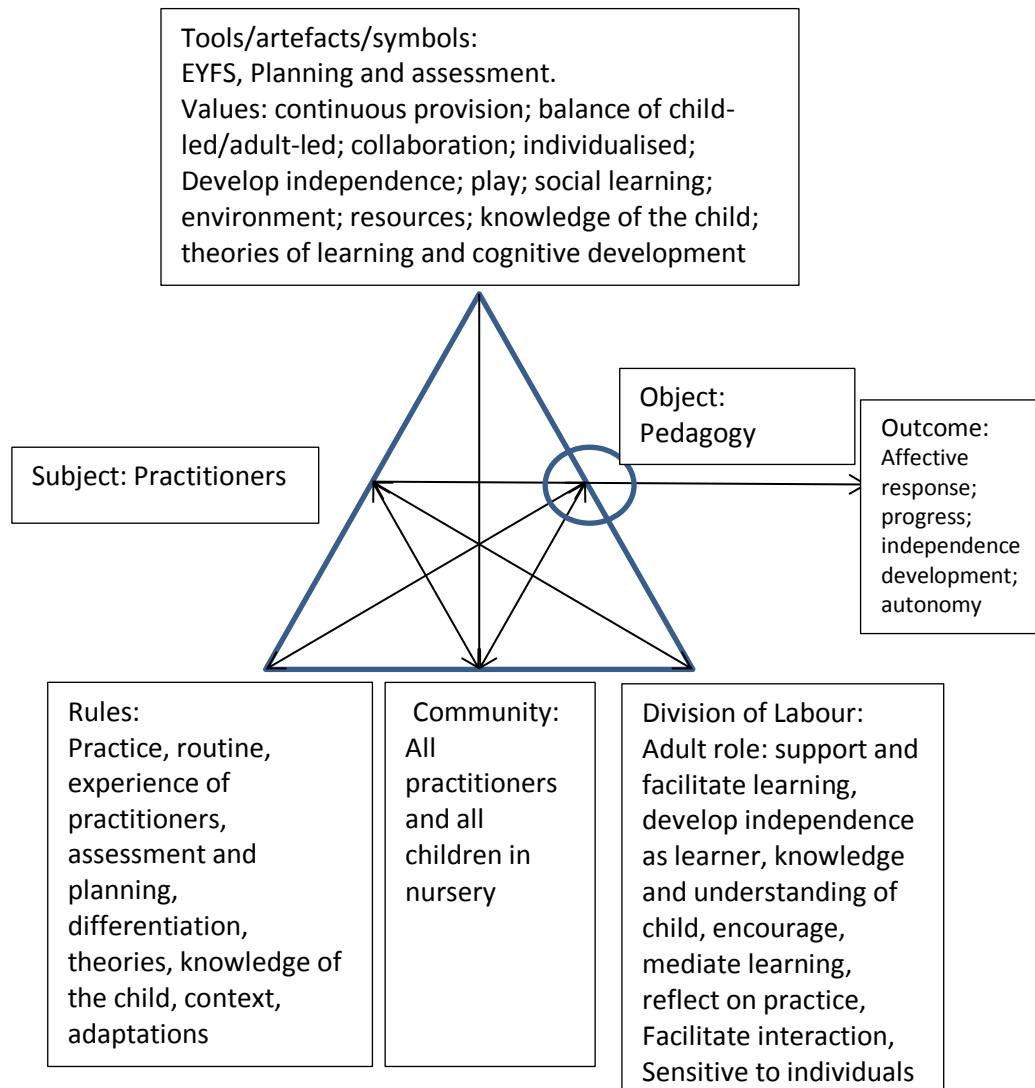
Tools/artefacts/symbols:
EYFS, Planning and assessment.
Values: continuous provision; balance of child-led/adult-led; collaboration; individualised; Develop independence; play; social learning; environment; resources; knowledge of the child; theories of learning and cognitive development

Object:
Pedagogy

Outcome:
Affective response; progress; independence development; autonomy

Subject: Practitioners

Rules:
Practice, routine, experience of practitioners, assessment and planning, differentiation, theories, knowledge of the child, context, adaptations

Community:
All practitioners and all children in nursery

Division of Labour:
Adult role: support and facilitate learning, develop independence as learner, knowledge and understanding of child, encourage, mediate learning, reflect on practice, Facilitate interaction, Sensitive to individuals